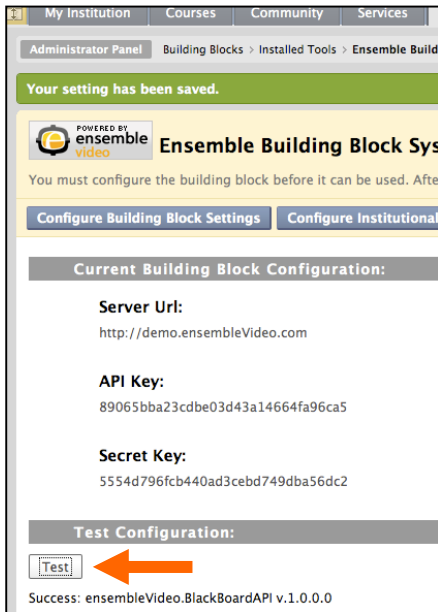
My Institution Courses Community Services

Administrator Panel Building Blocks > Installed Tools > Ensemble Build

Your setting has been saved.

POWERED BY ensemble video Ensemble Building Block Sys

You must configure the building block before it can be used. Afte

Configure Building Block Settings Configure Institutional

Current Building Block Configuration:

Server Url:

http://demo.ensembleVideo.com

API Key:

89065bba23cdbe03d43a14664fa96ca5

Secret Key:

5554d796fcb440ad3cebd749dba56dc2

Test Configuration:

Test

Success: ensembleVideo.BlackBoardAPI v.1.0.0.0